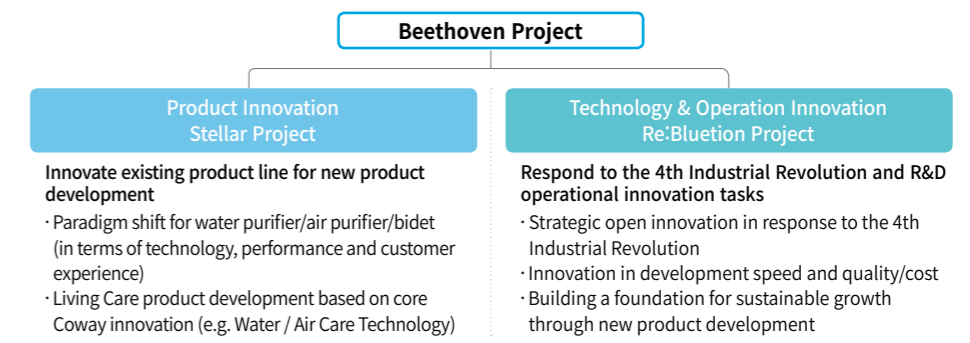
Beethoven Project

Product Innovation
Stellar Project

Innovate existing product line for new product development

· Paradigm shift for water purifier/air purifier/bidet (in terms of technology, performance and customer experience)

· Living Care product development based on core Coway innovation (e.g. Water / Air Care Technology)

Technology & Operation Innovation
Re:Bluetion Project

Respond to the 4th Industrial Revolution and R&D operational innovation tasks

· Strategic open innovation in response to the 4th Industrial Revolution

· Innovation in development speed and quality/cost

· Building a foundation for sustainable growth through new product development